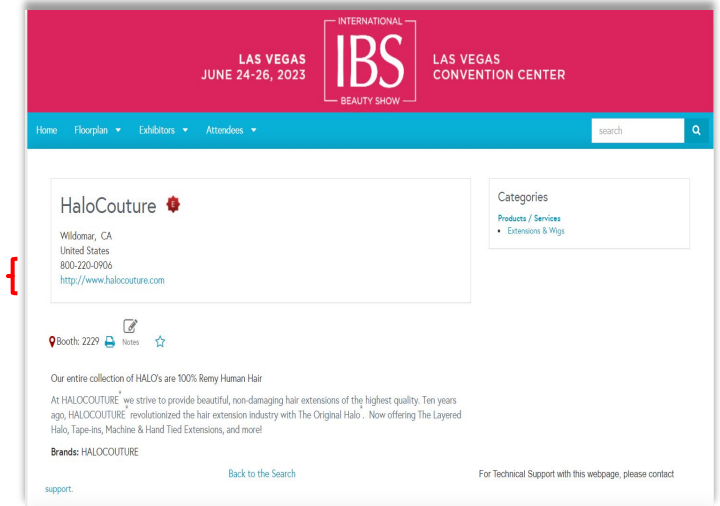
LAS VEGAS
JUNE 24-26, 2023

INTERNATIONAL
IBS
BEAUTY SHOW

LAS VEGAS
CONVENTION CENTER

Home Floorplan ▾ Exhibitors ▾ Attendees ▾

search

HaloCouture

Wildomar, CA
United States
800-220-0906
http://www.halocouture.com

Categories
Products / Services
• Extensions & Wigs

Booth: 2229 Notes

Our entire collection of HALO's are 100% Remy Human Hair

At HALOCOUTURE® we strive to provide beautiful, non-damaging hair extensions of the highest quality. Ten years ago, HALOCOUTURE® revolutionized the hair extension industry with The Original Halo®. Now offering The Layered Halo, Tape-ins, Machine & Hand Tied Extensions, and more!

Brands: HALOCOUTURE

Back to the Search

For Technical Support with this webpage, please contact support.